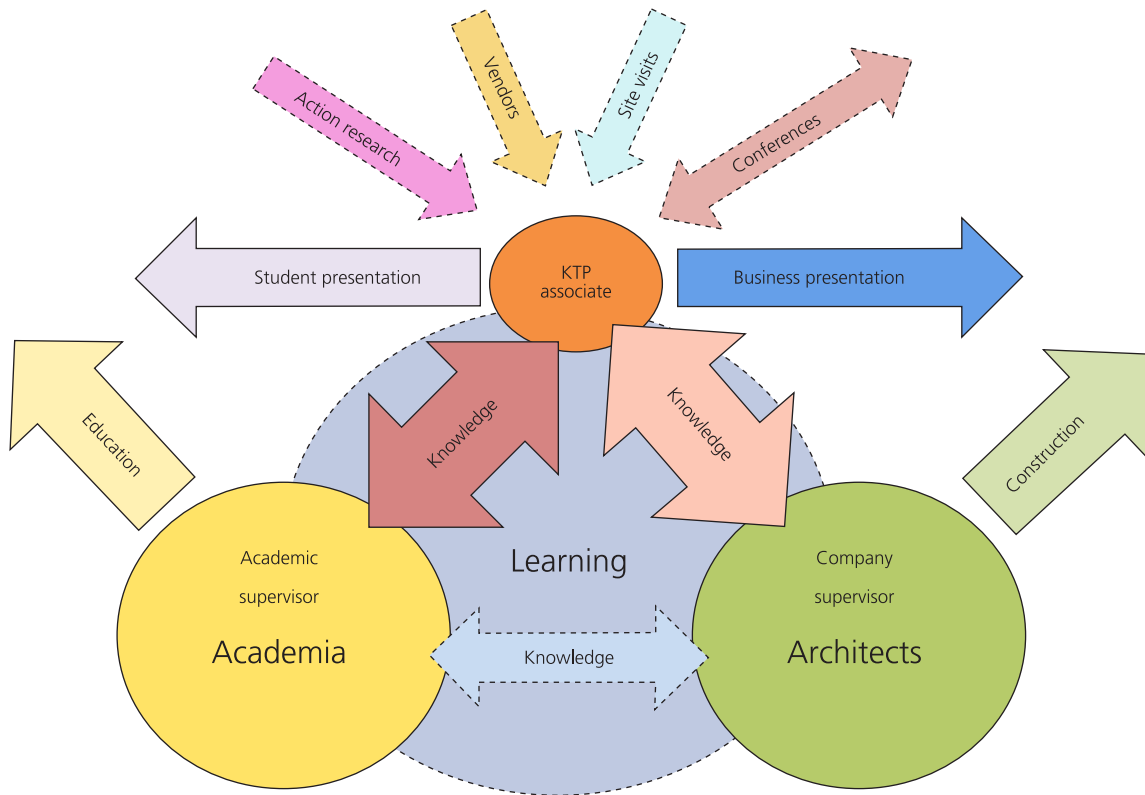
Action research

Vendors

Site visits

Conferences

Student presentation

KTP associate

Business presentation

Education

Knowledge

Knowledge

Construction

Learning

Academic supervisor

Academia

Knowledge

Company supervisor

Architects